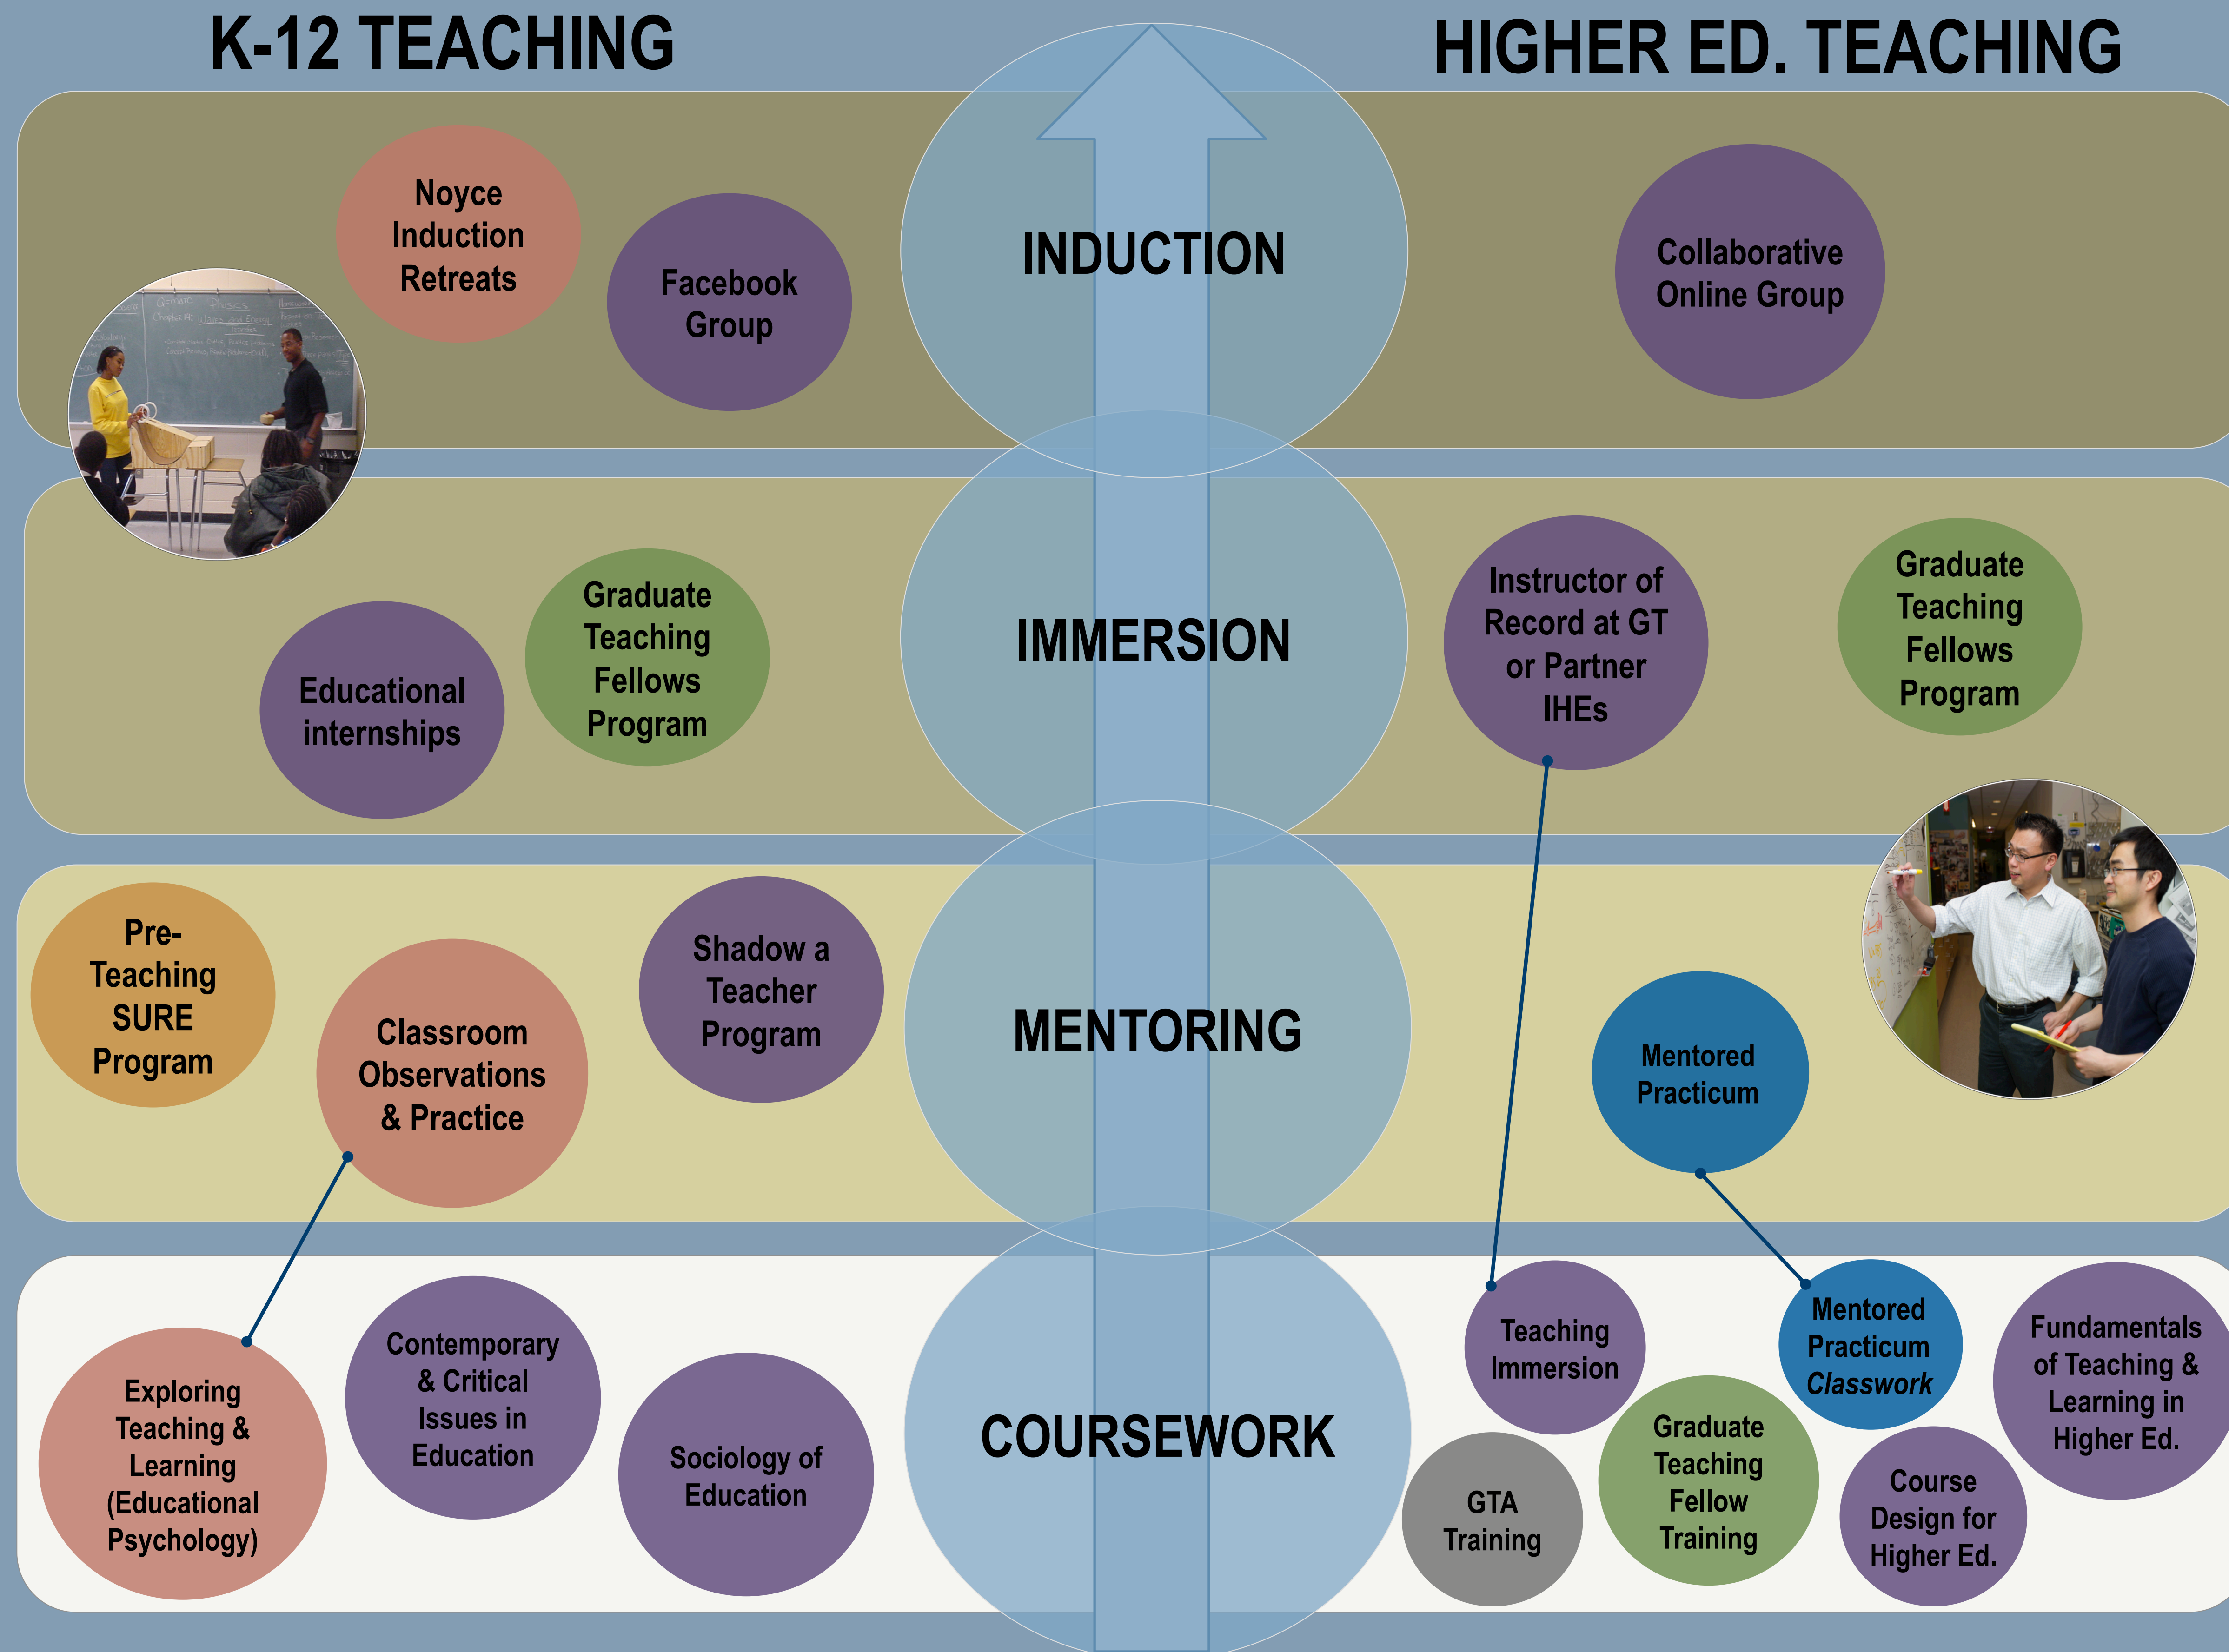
K-12 TEACHING

HIGHER ED. TEACHING

Noyce Induction Retreats

Facebook Group

INDUCTION

Collaborative Online Group

Educational internships

Graduate Teaching Fellows Program

IMMERSION

Instructor of Record at GT or Partner IHEs

Graduate Teaching Fellows Program

Pre-Teaching SURE Program

Classroom Observations & Practice

Shadow a Teacher Program

MENTORING

Mentored Practicum

Exploring Teaching & Learning (Educational Psychology)

Contemporary & Critical Issues in Education

Sociology of Education

COURSEWORK

Teaching Immersion

GTA Training

Graduate Teaching Fellow Training

Mentored Practicum *Classwork*

Course Design for Higher Ed.

Fundamentals of Teaching & Learning in Higher Ed.